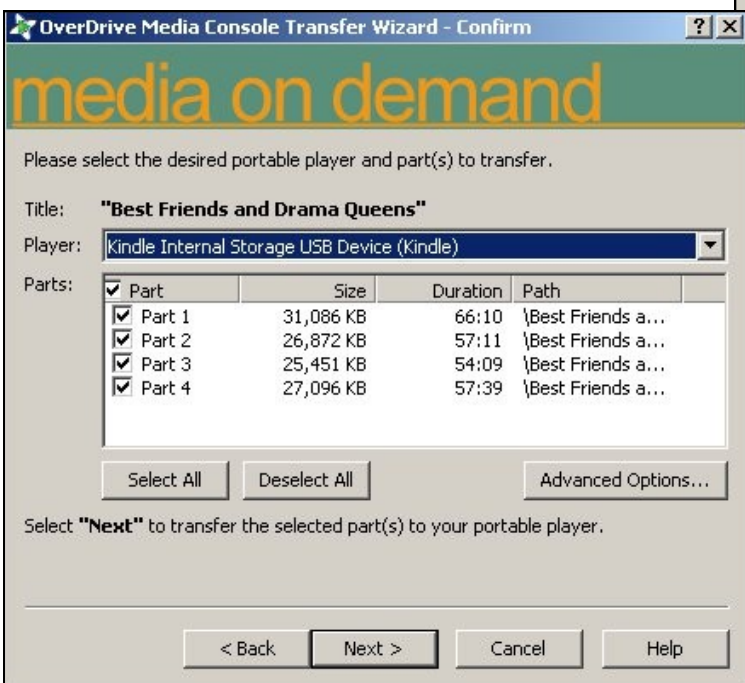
OverDrive Media Console Transfer Wizard - Confirm

? ×

media on demand

Please select the desired portable player and part(s) to transfer.

Title: "Best Friends and Drama Queens"

Player: Kindle Internal Storage USB Device (Kindle)

Parts:

| Part | Size | Duration | Path |
|---|---|---|---|
| Part 1 | 31,086 KB | 66:10 | \Best Friends a... |
| Part 2 | 26,872 KB | 57:11 | \Best Friends a... |
| Part 3 | 25,451 KB | 54:09 | \Best Friends a... |
| Part 4 | 27,096 KB | 57:39 | \Best Friends a... |

Select All | Deselect All | Advanced Options...

Select "Next" to transfer the selected part(s) to your portable player.

< Back | Next > | Cancel | Help